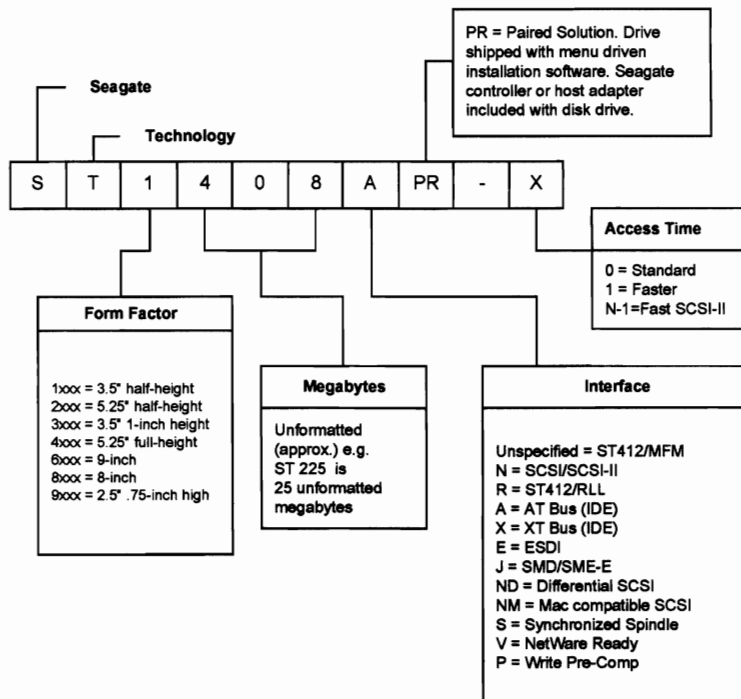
PR = Paired Solution. Drive shipped with menu driven installation software. Seagate controller or host adapter included with disk drive.

Seagate

Technology

| S | T | 1 | 4 | 0 | 8 | A | PR | - | X |
|---|---|---|---|---|---|---|---|---|---|

Access Time

0 = Standard
1 = Faster
N-1=Fast SCSI-II

Form Factor

1xxx = 3.5" half-height
2xxx = 5.25" half-height
3xxx = 3.5" 1-inch height
4xxx = 5.25" full-height
6xxx = 9-inch
8xxx = 8-inch
9xxx = 2.5" .75-inch high

Megabytes

Unformatted (approx.) e.g. ST 225 is 25 unformatted megabytes

Interface

Unspecified = ST412/MFM
N = SCSI/SCSI-II
R = ST412/RLL
A = AT Bus (IDE)
X = XT Bus (IDE)
E = ESDI
J = SMD/SME-E
ND = Differential SCSI
NM = Mac compatible SCSI
S = Synchronized Spindle
V = NetWare Ready
P = Write Pre-Comp